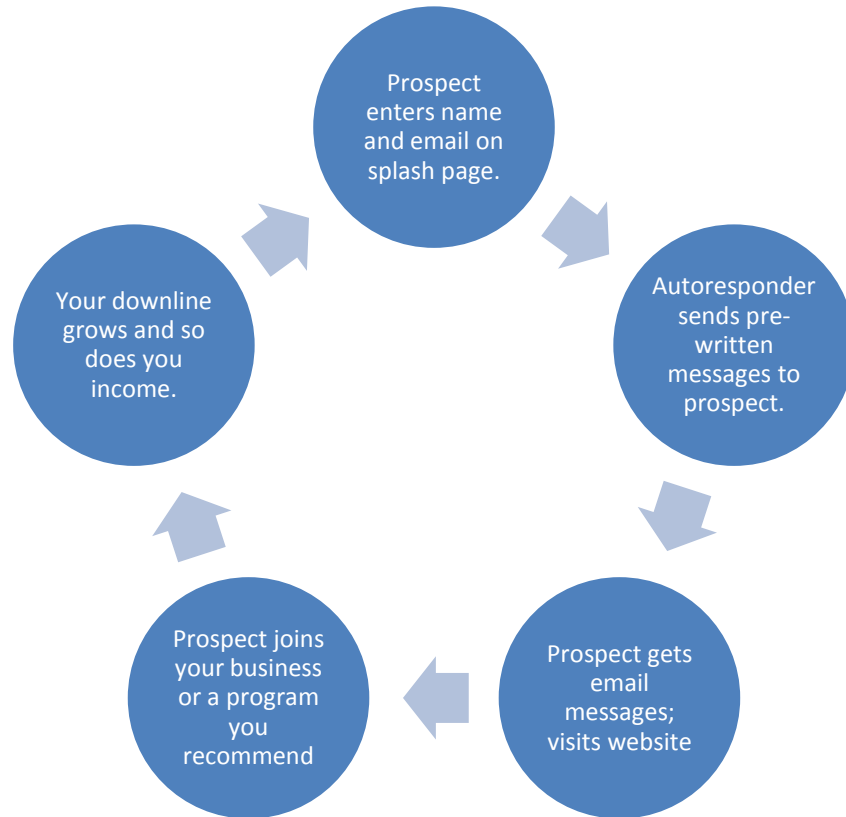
Prospect enters name and email on splash page.

Autoresponder sends pre-written messages to prospect.

Prospect gets email messages; visits website

Prospect joins your business or a program you recommend

Your downline grows and so does you income.